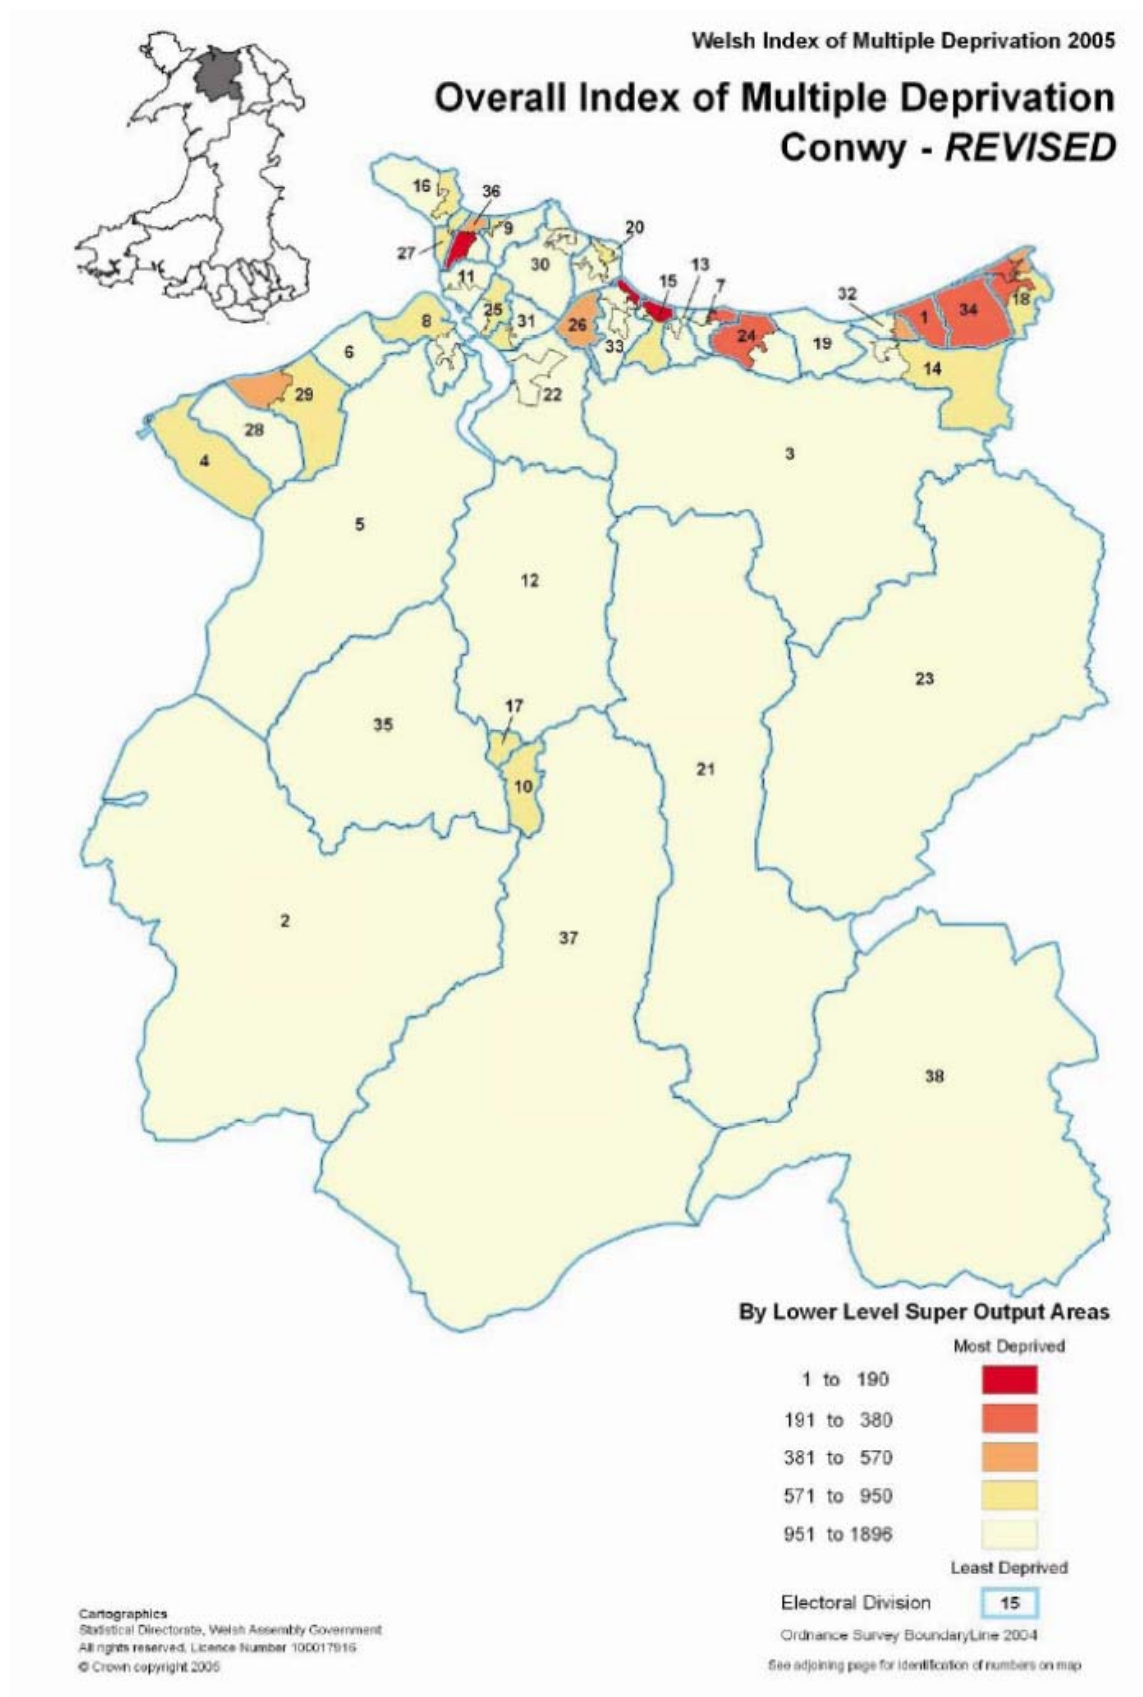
Welsh Index of Multiple Deprivation 2005

Overall Index of Multiple Deprivation
Conwy - *REVISED*

16
36
9
27
20
30
11
13
15
7
32
34
18
1
8
25
31
26
33
24
19
6
14
22
29
28
4
3
5
12
23
17
35
21
10
2
37
38

By Lower Level Super Output Areas

Most Deprived

1 to 190
191 to 380
381 to 570
571 to 950
951 to 1896

Least Deprived

Electoral Division 15

Ordnance Survey BoundaryLine 2004

See adjoining page for identification of numbers on map

Cartographics
Statistical Directorate, Welsh Assembly Government
All rights reserved, Licence Number 100017916
© Crown copyright 2005